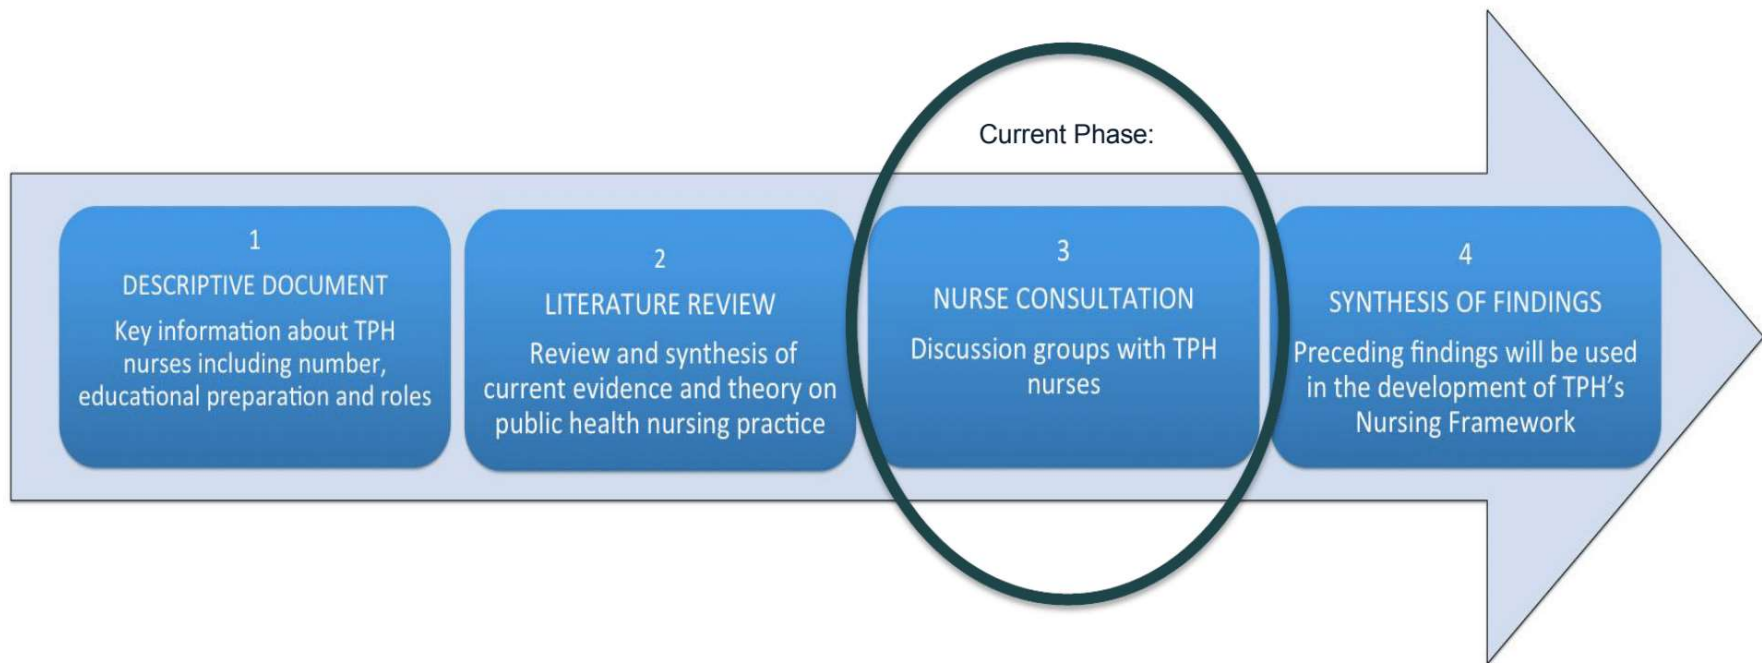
Current Phase:

1
DESCRIPTIVE DOCUMENT
Key information about TPH nurses including number, educational preparation and roles

2
LITERATURE REVIEW
Review and synthesis of current evidence and theory on public health nursing practice

3
NURSE CONSULTATION
Discussion groups with TPH nurses

4
SYNTHESIS OF FINDINGS
Preceding findings will be used in the development of TPH's Nursing Framework